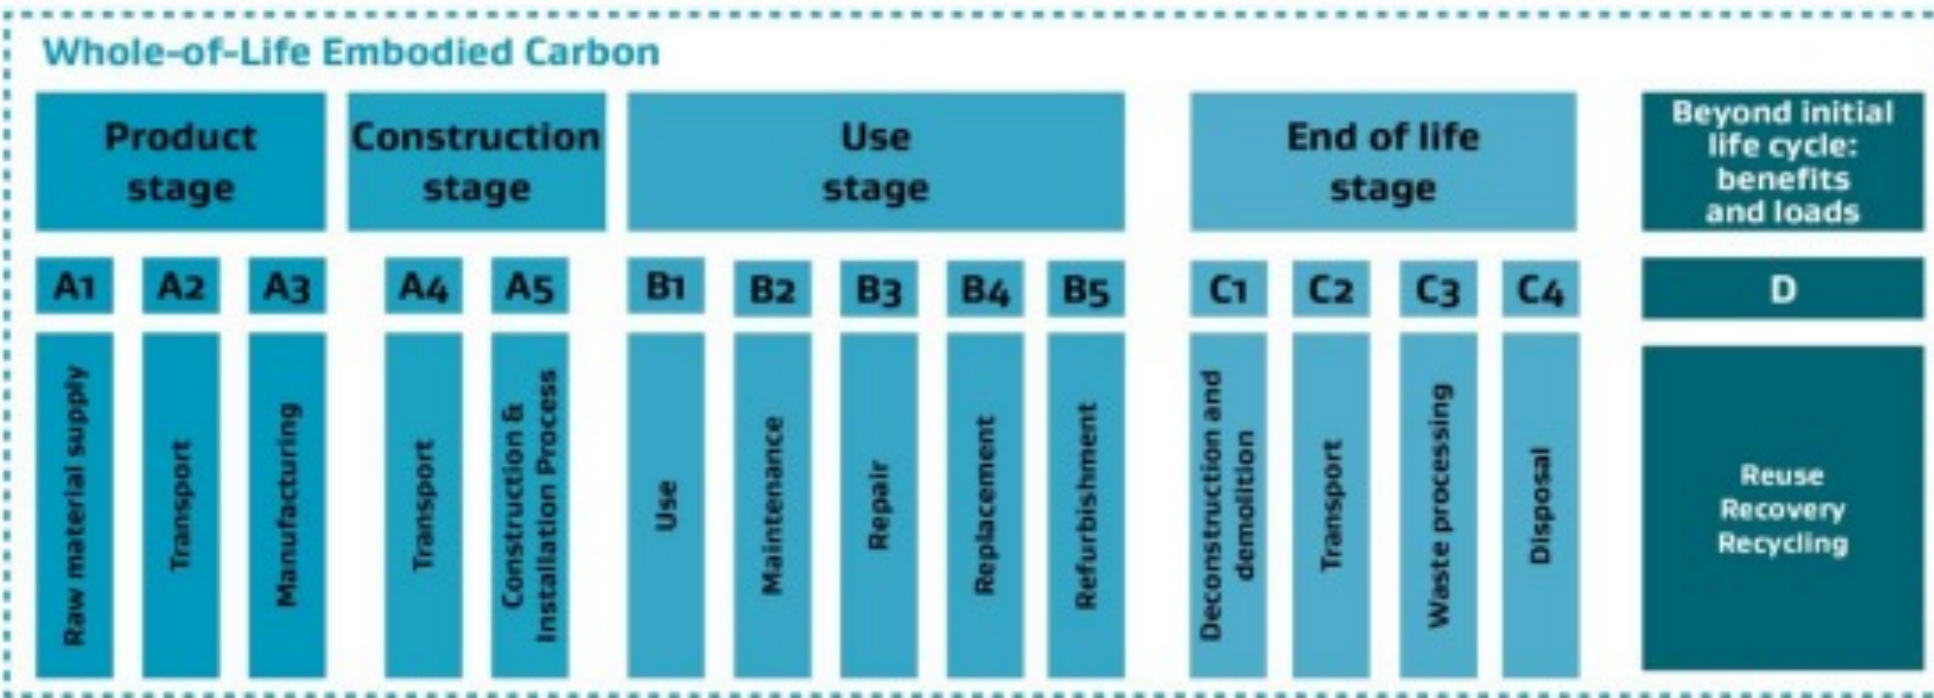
Whole-of-Life Embodied Carbon

Product stage

A1
Raw material supply

A2
Transport

A3
Manufacturing

Construction stage

A4
Transport

A5
Construction & Installation Process

Use stage

B1
Use

B2
Maintenance

B3
Repair

B4
Replacement

B5
Refurbishment

End of life stage

C1
Deconstruction and demolition

C2
Transport

C3
Waste processing

C4
Disposal

Beyond initial life cycle: benefits and loads

D
Reuse
Recovery
Recycling